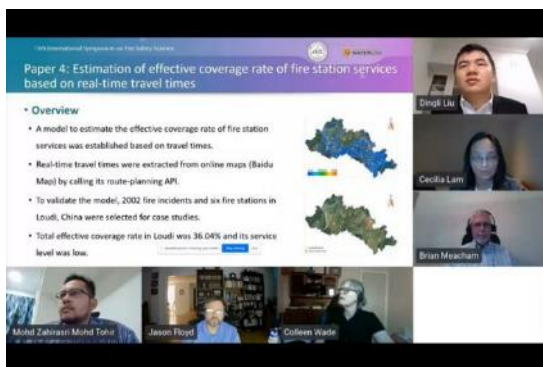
13th International Symposium on Fire Safety Science

WATERLOO

Paper 4: Estimation of effective coverage rate of fire station services based on real-time travel times

• Overview

• A model to estimate the effective coverage rate of fire station services was established based on travel times.

• Real-time travel times were extracted from online maps (Baidu Map) by calling its route-planning API.

• To validate the model, 2002 fire incidents and six fire stations in Loudi, China were selected for case studies.

• Total effective coverage rate in Loudi was 36.04% and its service level was low.

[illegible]

Dingli Liu

Cecilia Lam

Brian Meacham

Mohd Zahirasri Mohd Tohir

Jason Floyd

Colleen Wade